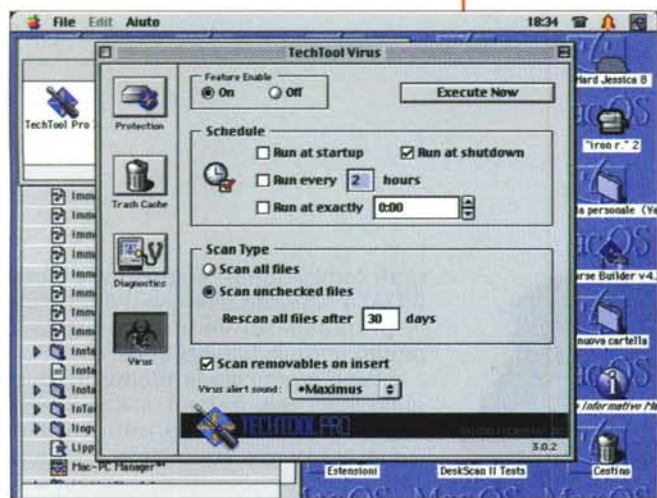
File Edit Aiuto
18:34

TechTool Virus

TechTool Pro

Protection
Trash Cache
Diagnostics
Virus

Feature Enable
On
Off
Execute Now

Schedule
Run at startup
Run at shutdown
Run every 2 hours
Run at exactly 0:00

Scan Type
Scan all files
Scan unchecked files
Rescan all files after 30 days

Scan removables on insert
Virus alert sound: •Maximus

TECHTOOL PRO
3.0.2

Imm
Imm
Imm
Imm
Imm
Imm
Imm
Imm
Imm
Insta
Insta
Insta
InTer
lingu
Lipp
Mac-PC Manager

Hard Jessica 8
"iron r." 2
a personale (Ya
arse Builder v4.
nuovo cartella
Informative Ma
Estensioni
DeskScan II Tests
Cestino